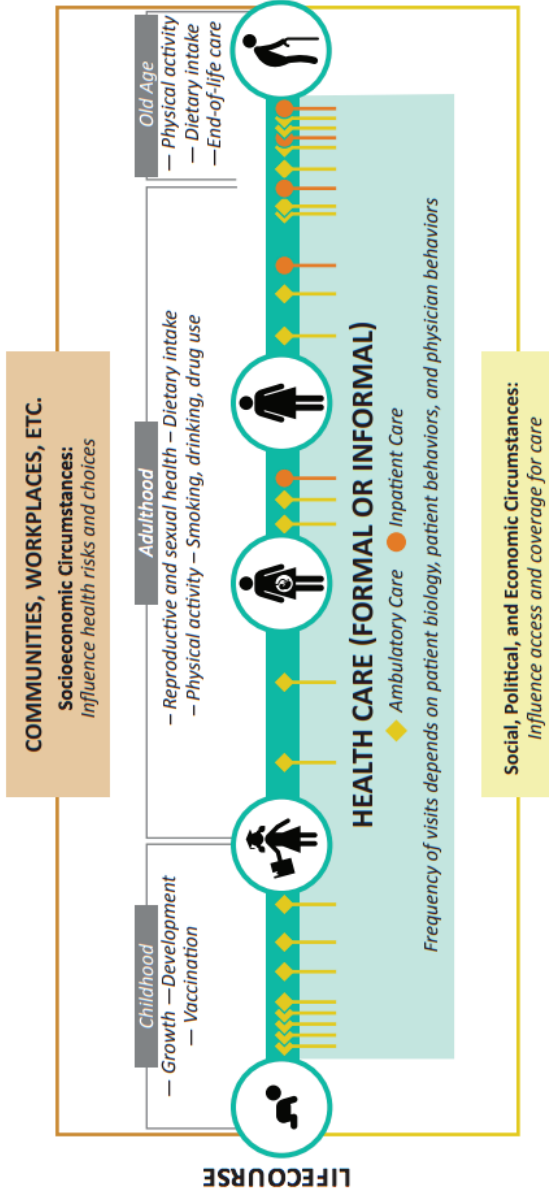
COMMUNITIES, WORKPLACES, ETC.
Socioeconomic Circumstances:
Influence health risks and choices

Childhood
– Growth – Development
– Vaccination

Adulthood
– Reproductive and sexual health – Dietary intake
– Physical activity – Smoking, drinking, drug use

Old Age
– Physical activity
– Dietary intake
– End-of-life care

HEALTH CARE (FORMAL OR INFORMAL)
Ambulatory Care
Inpatient Care
Frequency of visits depends on patient biology, patient behaviors, and physician behaviors

Social, Political, and Economic Circumstances:
Influence access and coverage for care

LIFECOURSE